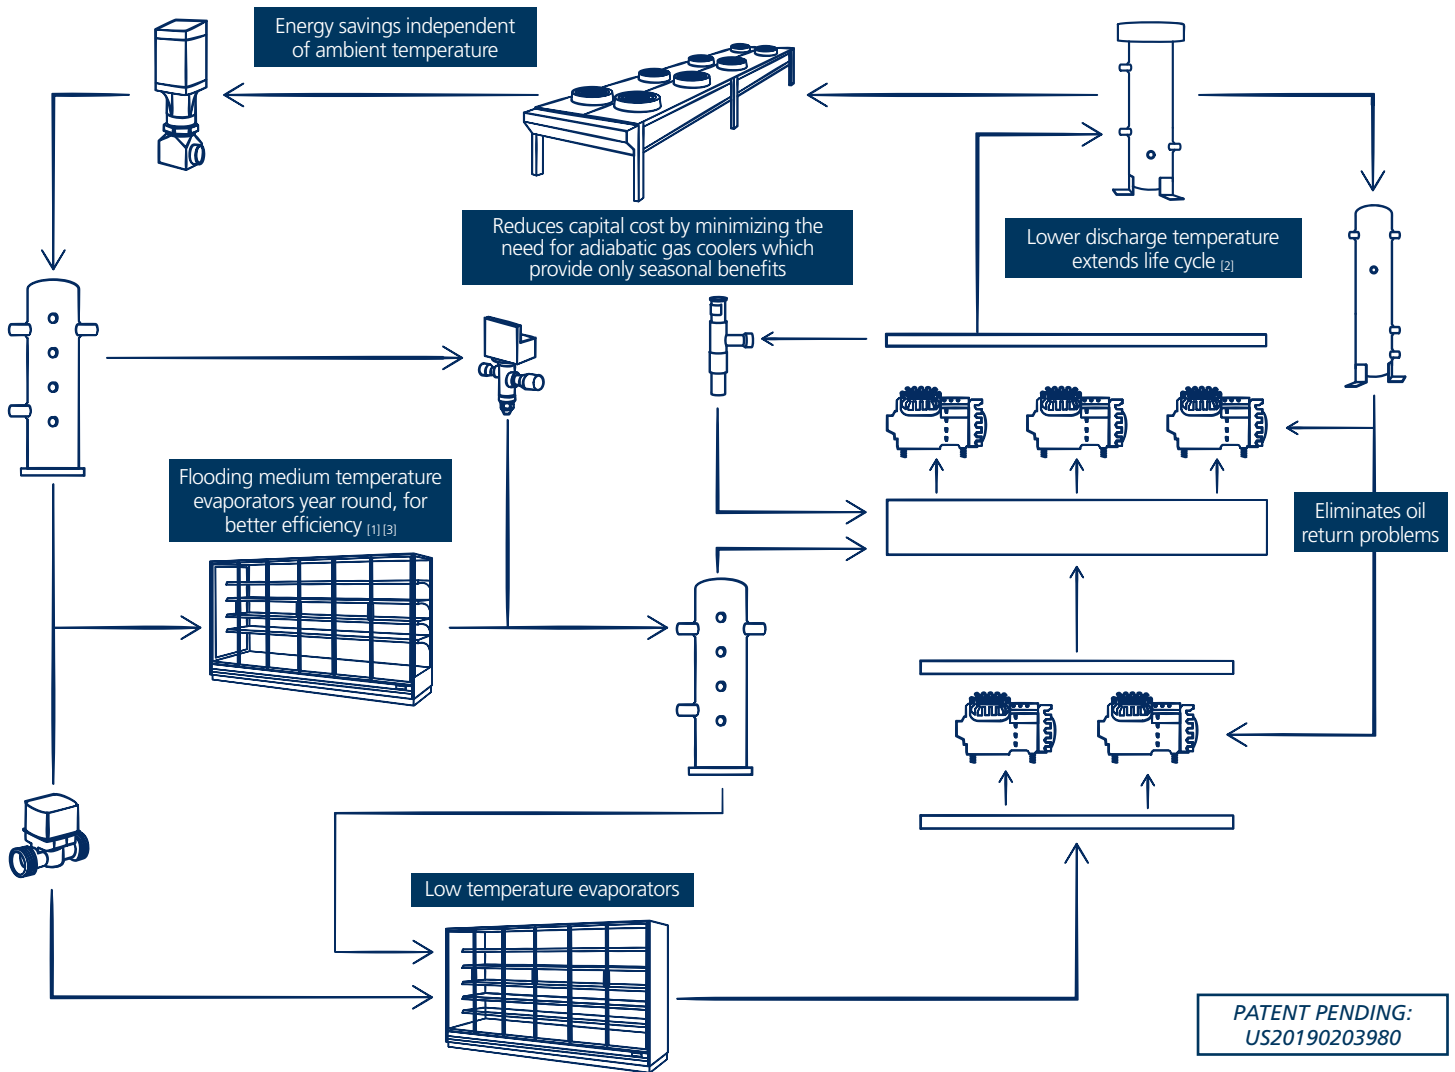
Energy savings independent of ambient temperature

Reduces capital cost by minimizing the need for adiabatic gas coolers which provide only seasonal benefits

Lower discharge temperature extends life cycle [2]

Flooding medium temperature evaporators year round, for better efficiency [1] [3]

Eliminates oil return problems

Low temperature evaporators

PATENT PENDING: US20190203980